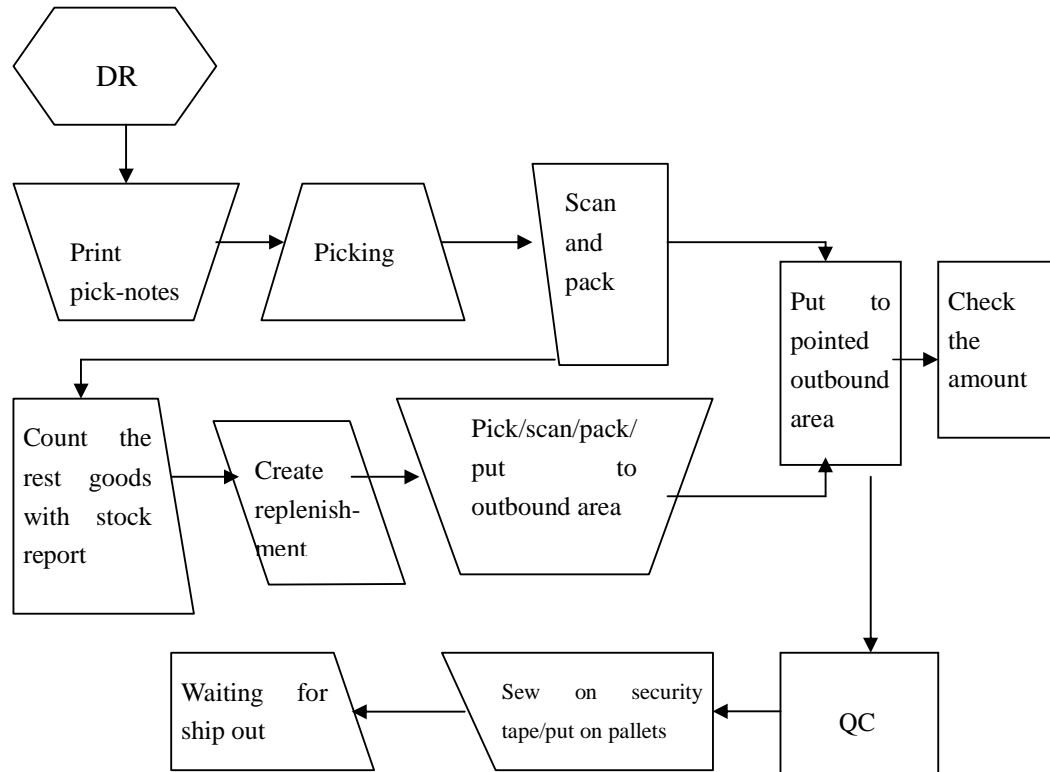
DR

Print pick-notes

Picking

Scan and pack

Put to pointed outbound area

Check the amount

Count the rest goods with stock report

Create replenishment

Pick/scan/pack/ put to outbound area

QC

Sew on security tape/put on pallets

Waiting for ship out